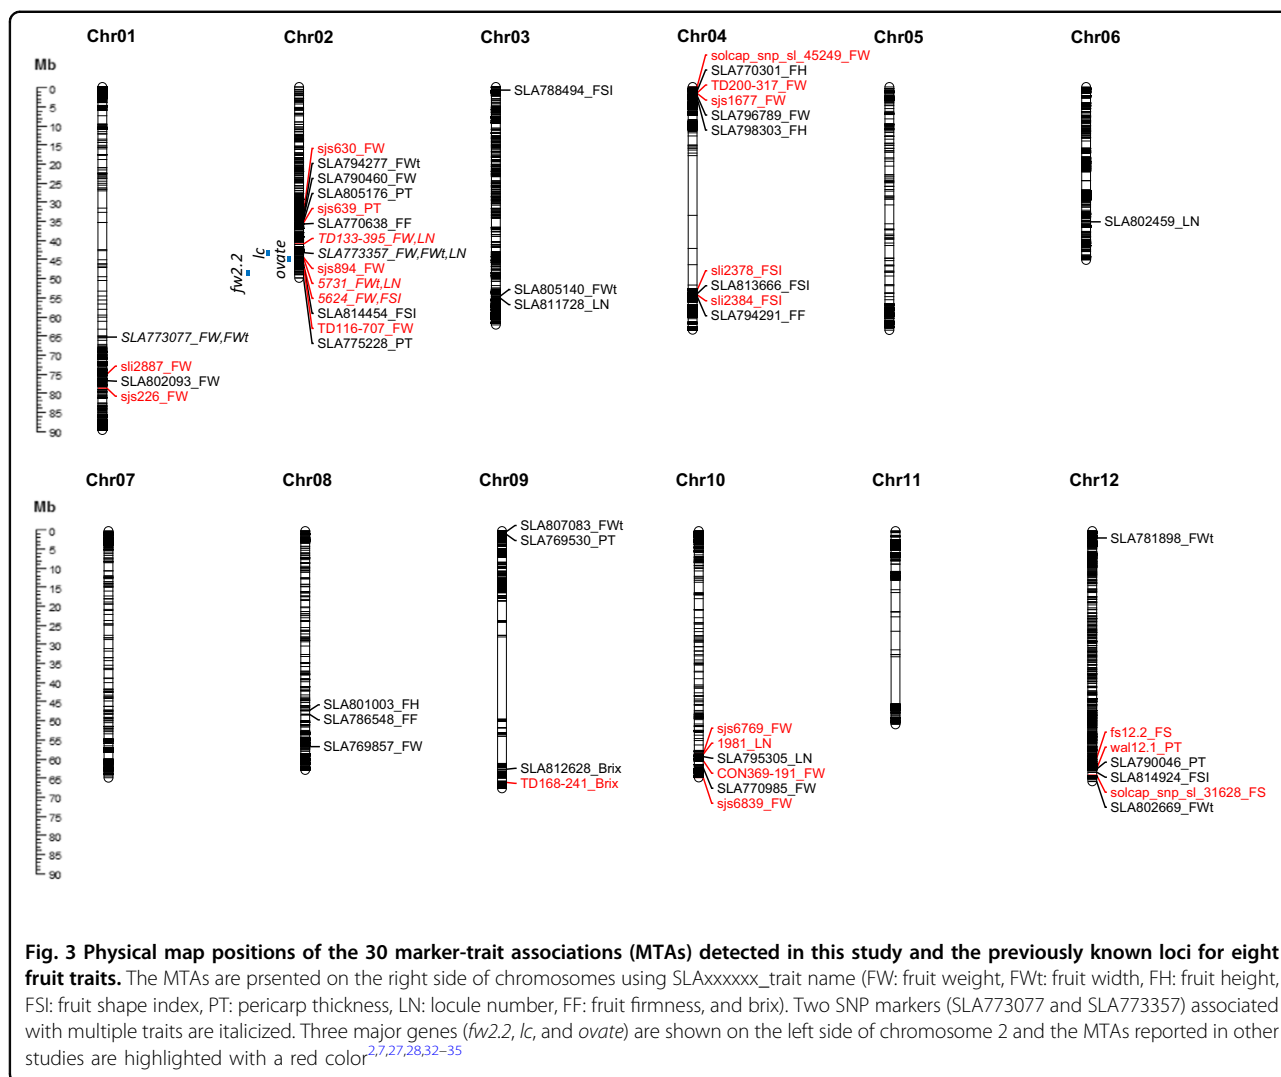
Chr01 Chr02 Chr03 Chr04 Chr05 Chr06

Mb

0 5 10 15 20 25 30 35 40 45 50 55 60 65 70 75 80 85 90

SLA773077_FW,FWt
sli2887_FW
SLA802093_FW
sjs226_FW

fw2.2
lc
ovate

sjs630_FW
SLA794277_FWt
SLA790460_FW
SLA805176_PT
sjs639_PT
SLA770638_FF
TD133-395_FW,LN
SLA773357_FW,FWt,LN
sjs894_FW
5731_FWt,LN
5624_FW,FSI
SLA814454_FSI
TD116-707_FW
SLA775228_PT

SLA788494_FSI
SLA805140_FWt
SLA811728_LN

solcap_snp_sl_45249_FW
SLA770301_FH
TD200-317_FW
sjs1677_FW
SLA796789_FW
SLA798303_FH
sli2378_FSI
SLA813666_FSI
sli2384_FSI
SLA794291_FF

SLA802459_LN

Chr07 Chr08 Chr09 Chr10 Chr11 Chr12

Mb

0 5 10 15 20 25 30 35 40 45 50 55 60 65 70 75 80 85 90

SLA801003_FH
SLA786548_FF
SLA769857_FW

SLA807083_FWt
SLA769530_PT
SLA812628_Brix
TD168-241_Brix

sjs6769_FW
1981_LN
SLA795305_LN
CON369-191_FW
SLA770985_FW
sjs6839_FW

SLA781898_FWt
fs12.2_FS
wal12.1_PT
SLA790046_PT
SLA814924_FSI
solcap_snp_sl_31628_FS
SLA802669_FWt

**Fig. 3 Physical map positions of the 30 marker-trait associations (MTAs) detected in this study and the previously known loci for eight fruit traits.** The MTAs are prsented on the right side of chromosomes using SLAxxxxxx_trait name (FW: fruit weight, FWt: fruit width, FH: fruit height, FSI: fruit shape index, PT: pericarp thickness, LN: locule number, FF: fruit firmness, and brix). Two SNP markers (SLA773077 and SLA773357) associated with multiple traits are italicized. Three major genes (*fw2.2*, *lc*, and *ovate*) are shown on the left side of chromosome 2 and the MTAs reported in other studies are highlighted with a red color$^{2,7,27,28,32–35}$